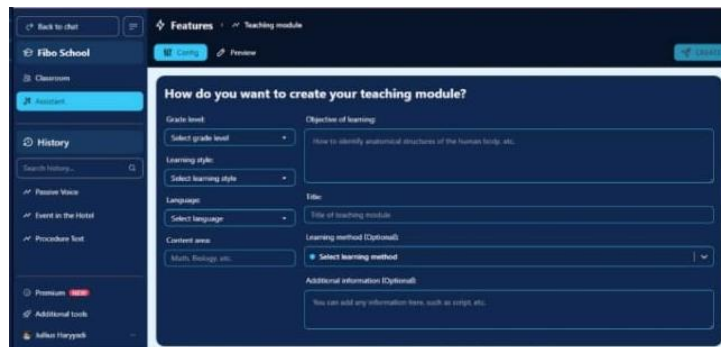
Back to chat

Fibo School

Classroom

Assistant

History

Search history...

Passive Voice

Event in the Hotel

Procedure Text

Premium NEW

Additional tools

Julius Haryyadi

Features › Teaching module

Config

Preview

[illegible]

How do you want to create your teaching module?

Grade level:

Select grade level

Learning style:

Select learning style

Language:

Select language

Content area:

Math, Biology, etc.

Objective of learning:

How to identify anatomical structures of the human body, etc.

Title:

Title of teaching module

Learning method (Optional):

Select learning method

Additional information (Optional):

You can add any information here, such as script, etc.